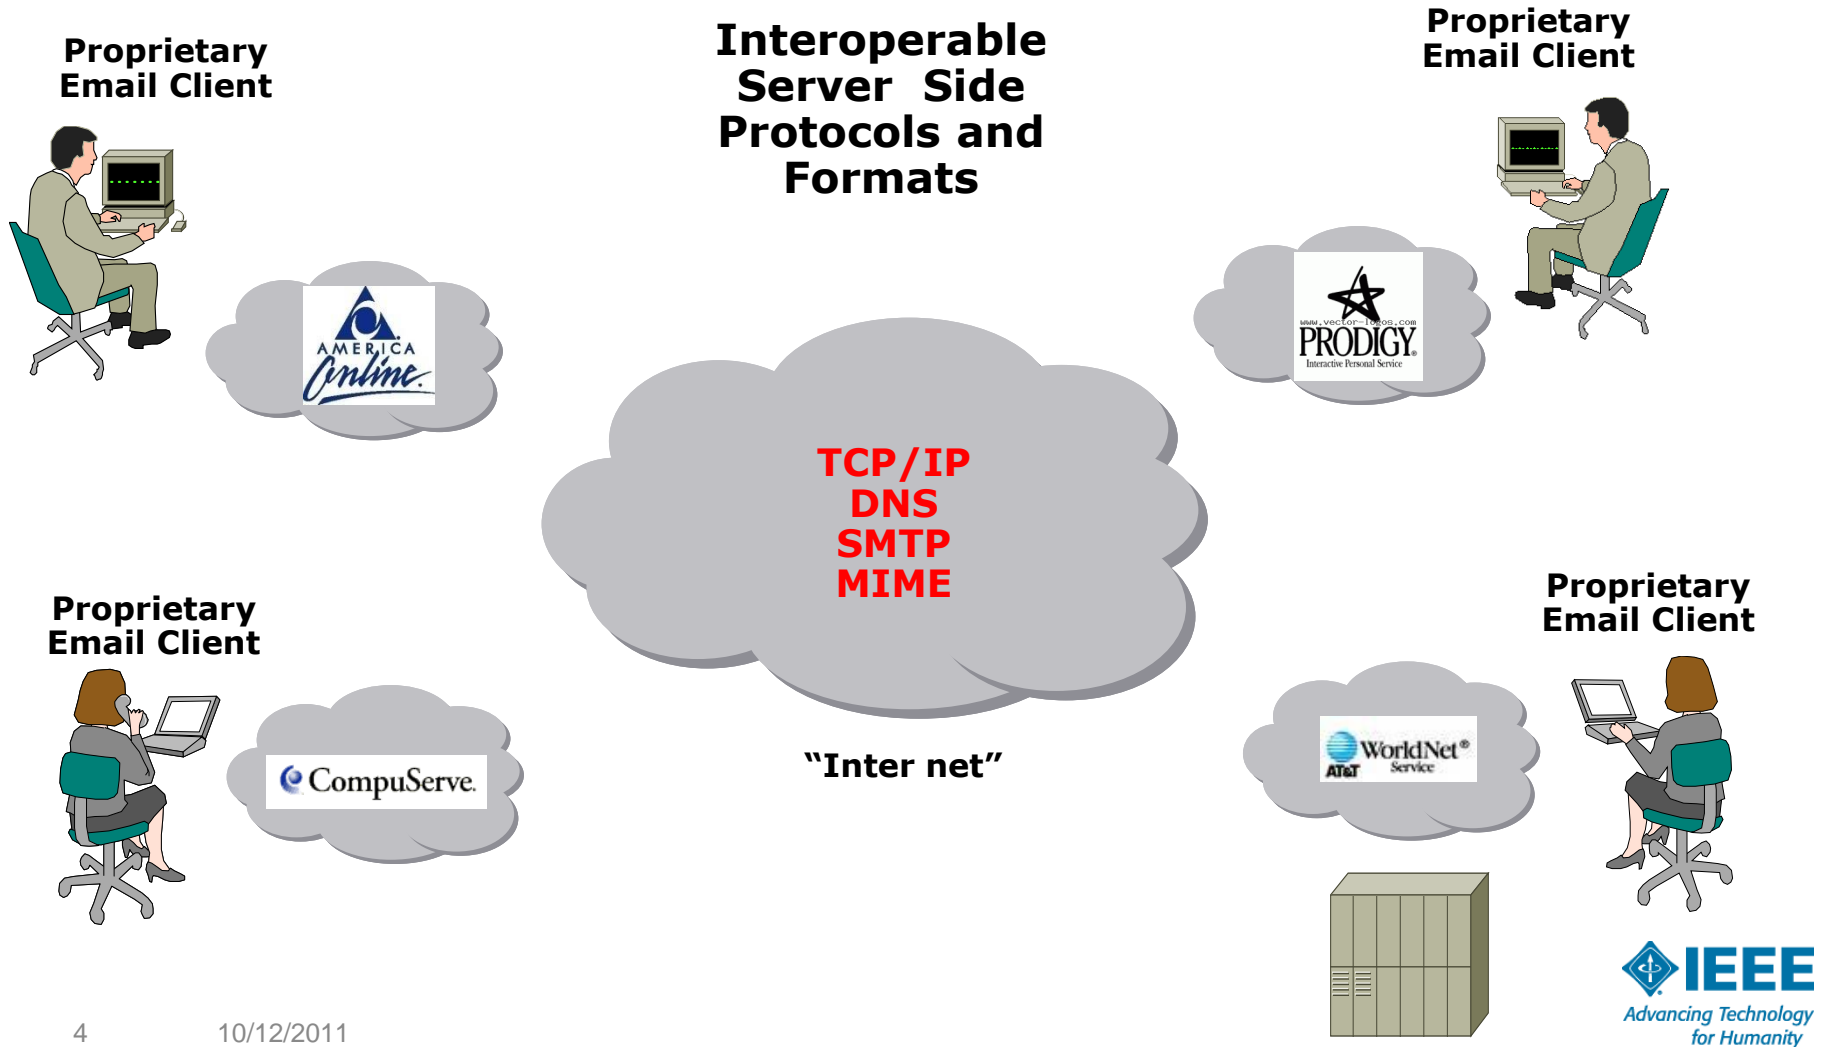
Proprietary Email Client

Interoperable Server Side Protocols and Formats

Proprietary Email Client

AMERICA Online

www.vector-logos.com PRODIGY Interactive Personal Service

TCP/IP
DNS
SMTP
MIME

Proprietary Email Client

Proprietary Email Client

CompuServe

WorldNet Service AT&T

"Inter net"

IEEE Advancing Technology for Humanity

4 10/12/2011